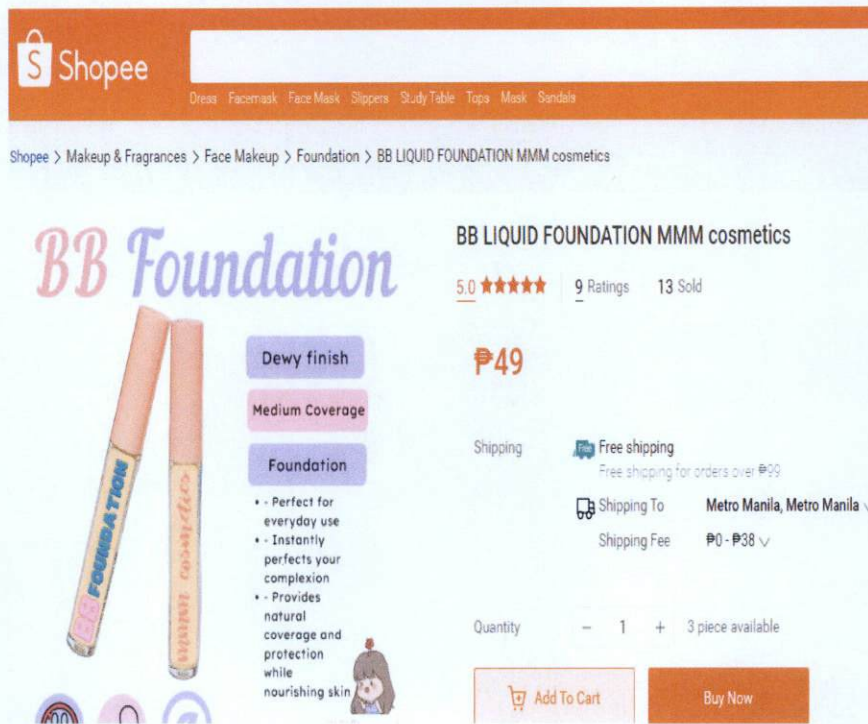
Shopee

Dress Facemask Face Mask Slippers Study Table Tops Mask Sandals

Shopee > Makeup & Fragrances > Face Makeup > Foundation > BB LIQUID FOUNDATION MMM cosmetics

BB Foundation

BB FOUNDATION

mmm cosmetics

Dewy finish

Medium Coverage

Foundation

• - Perfect for everyday use
• - Instantly perfects your complexion
• - Provides natural coverage and protection while nourishing skin

BB LIQUID FOUNDATION MMM cosmetics

5.0 ★★★★★ 9 Ratings 13 Sold

₱49

Shipping Free shipping
Free shipping for orders over ₱99

Shipping To Metro Manila, Metro Manila

Shipping Fee ₱0 - ₱38

Quantity − 1 + 3 piece available

Add To Cart

Buy Now